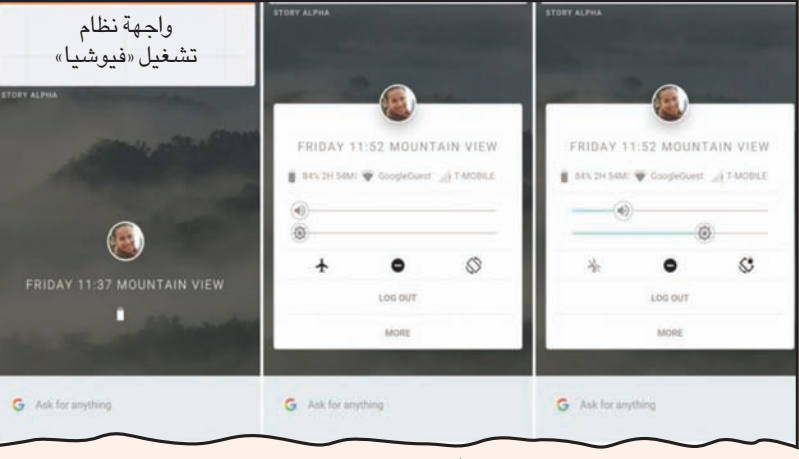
واجهة نظام تشغيل «فيوشيا»

STORY ALPHA

FRIDAY 11:37 MOUNTAIN VIEW

G Ask for anything

STORY ALPHA

FRIDAY 11:52 MOUNTAIN VIEW

84% 2H 54M GoogleGuest T-MOBILE

LOG OUT

MORE

G Ask for anything

STORY ALPHA

FRIDAY 11:52 MOUNTAIN VIEW

84% 2H 54M GoogleGuest T-MOBILE

LOG OUT

MORE

G Ask for anything